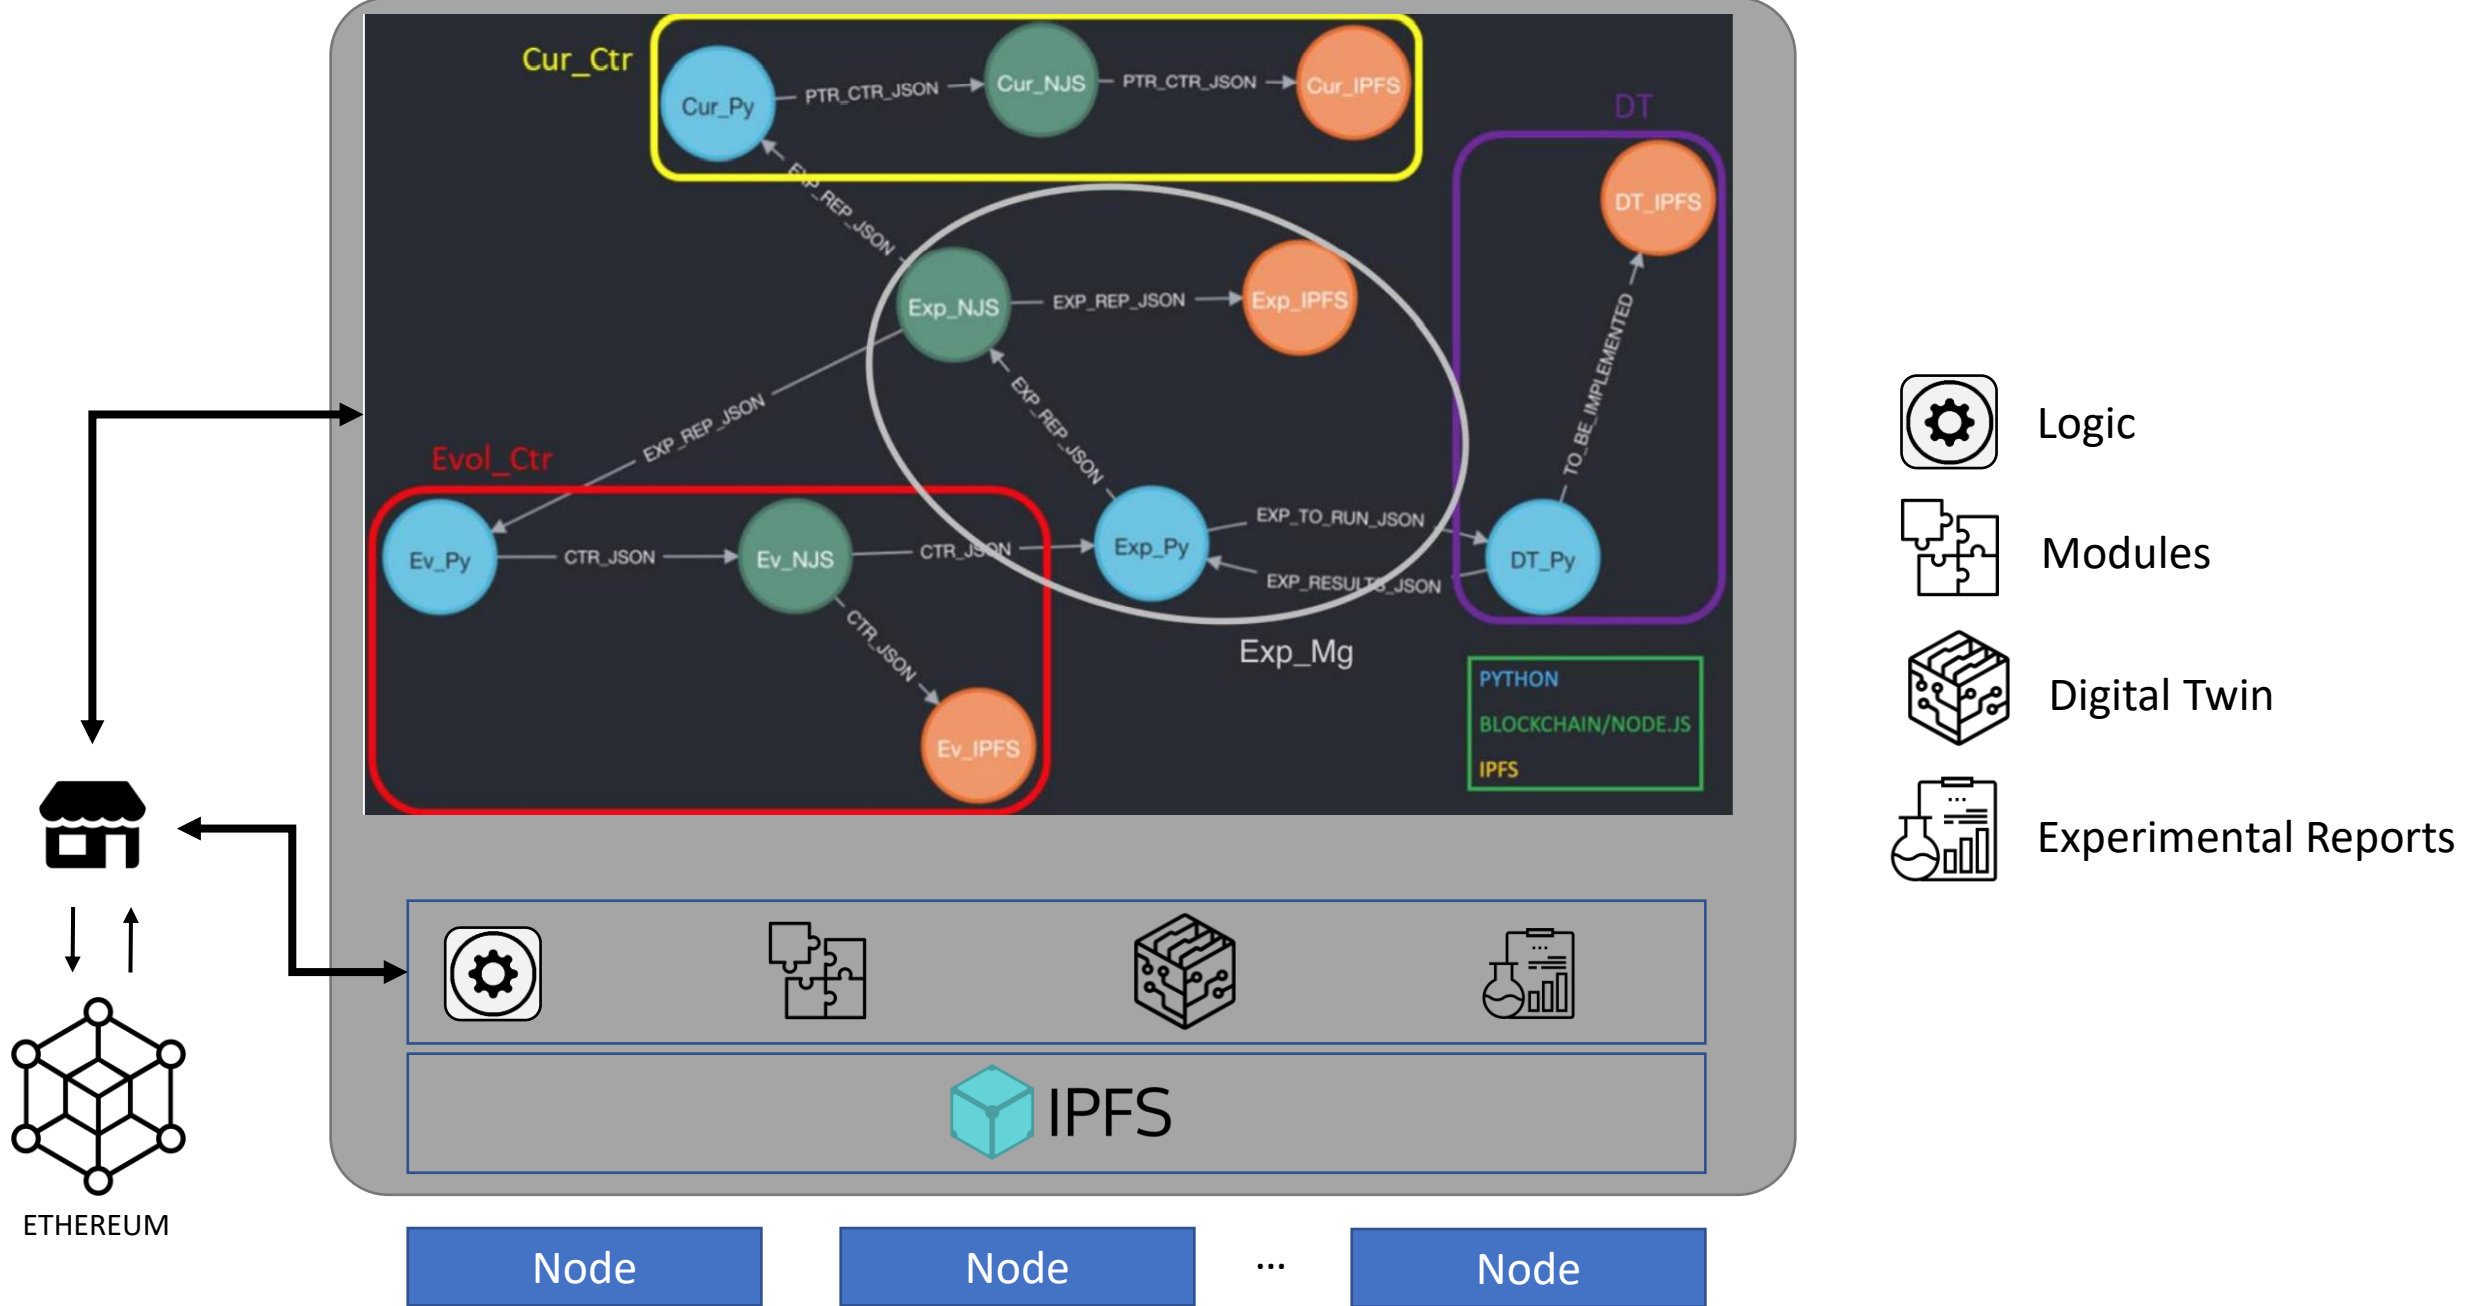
Cur_Ctr

Cur_Py — PTR_CTR_JSON → Cur_NJS — PTR_CTR_JSON → Cur_IPFS

DT

DT_IPFS

EXP_REP_JSON

Exp_NJS — EXP_REP_JSON → Exp_IPFS

EXP_REP_JSON

TO_BE_IMPLEMENTED

EXP_REP_JSON

Evol_Ctr

Ev_Py — CTR_JSON → Ev_NJS — CTR_JSON → Exp_Py — EXP_TO_RUN_JSON → DT_Py

EXP_RESULTS_JSON

CTR_JSON

Ev_IPFS

Exp_Mg

PYTHON
BLOCKCHAIN/NODE.JS
IPFS

Logic

Modules

Digital Twin

Experimental Reports

IPFS

ETHEREUM

Node

Node

...

Node